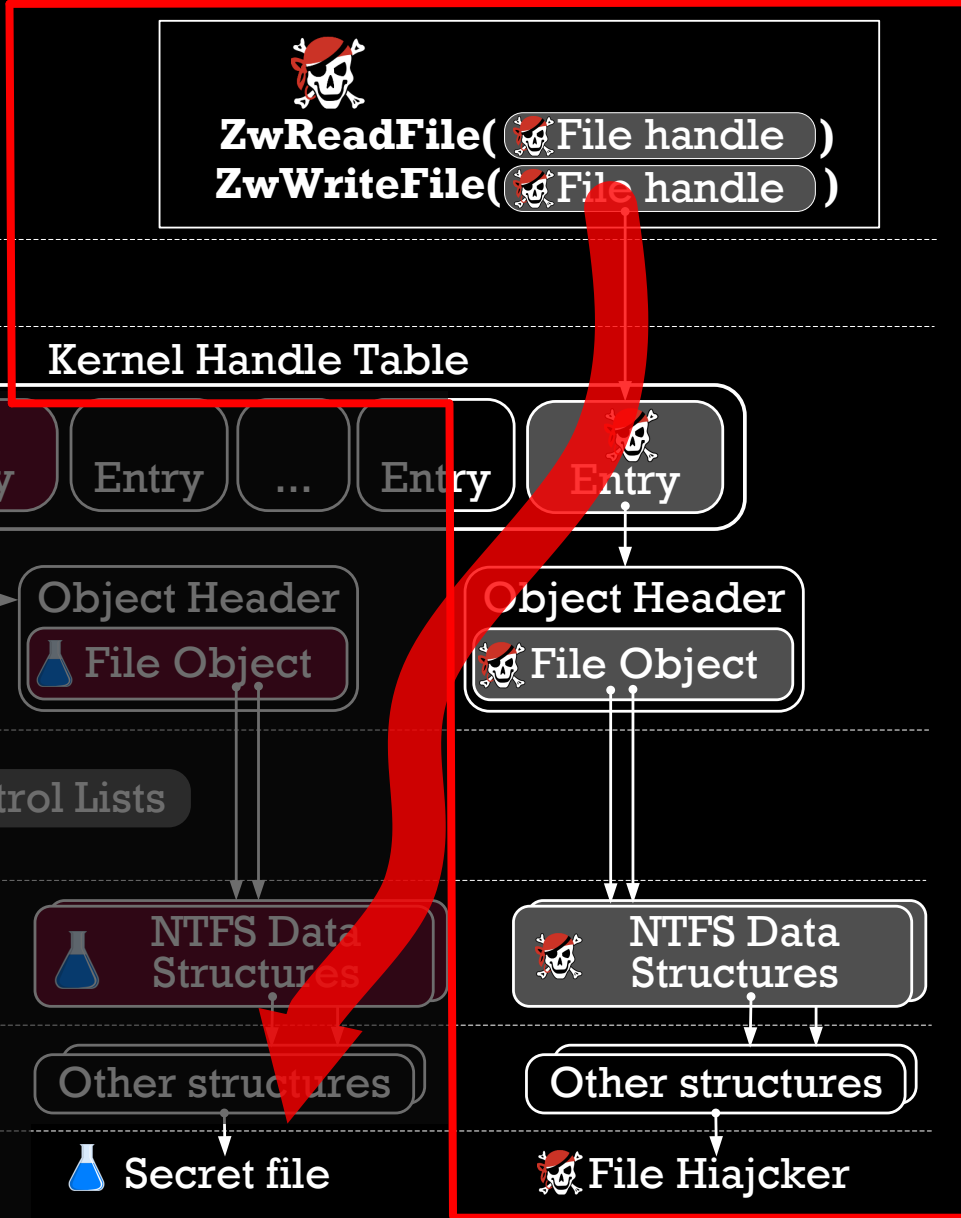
ZwReadFile( File handle )
ZwWriteFile( File handle )

Kernel Handle Table

y
Entry
...
Entry
Entry

Object Header
File Object

Object Header
File Object

trol Lists

NTFS Data Structures

NTFS Data Structures

Other structures

Other structures

Secret file

File Hiajcker